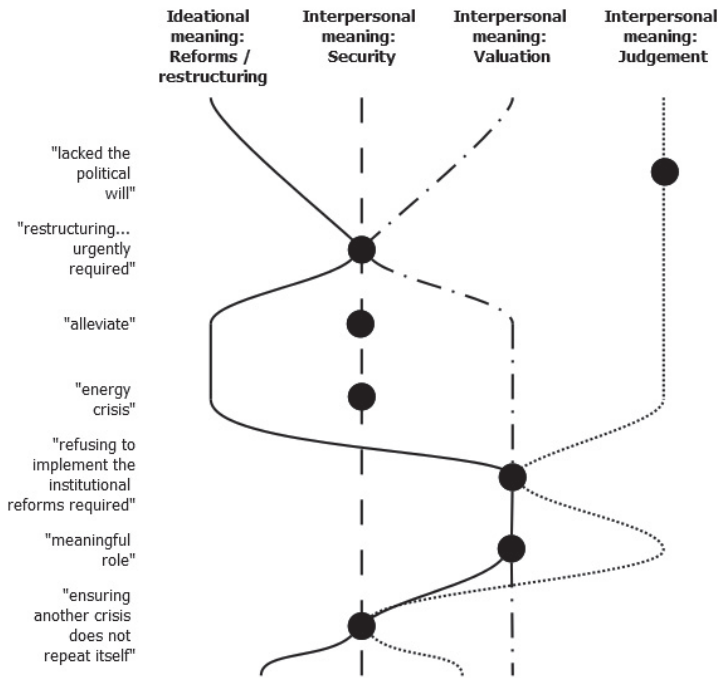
Ideational meaning: Reforms / restructuring

Interpersonal meaning: Security

Interpersonal meaning: Valuation

Interpersonal meaning: Judgement

"lacked the political will"

"restructuring... urgently required"

"alleviate"

"energy crisis"

"refusing to implement the institutional reforms required"

"meaningful role"

"ensuring another crisis does not repeat itself"